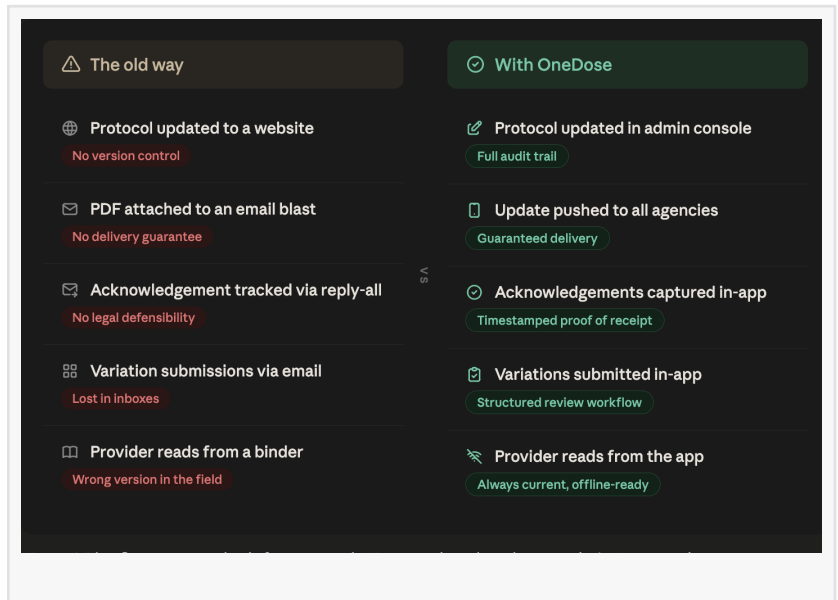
The old way

Protocol updated to a website
No version control

PDF attached to an email blast
No delivery guarantee

Acknowledgement tracked via reply-all
No legal defensibility

Variation submissions via email
Lost in inboxes

Provider reads from a binder
Wrong version in the field

VS

With OneDose

Protocol updated in admin console
Full audit trail

Update pushed to all agencies
Guaranteed delivery

Acknowledgements captured in-app
Timestamped proof of receipt

Variations submitted in-app
Structured review workflow

Provider reads from the app
Always current, offline-ready

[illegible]